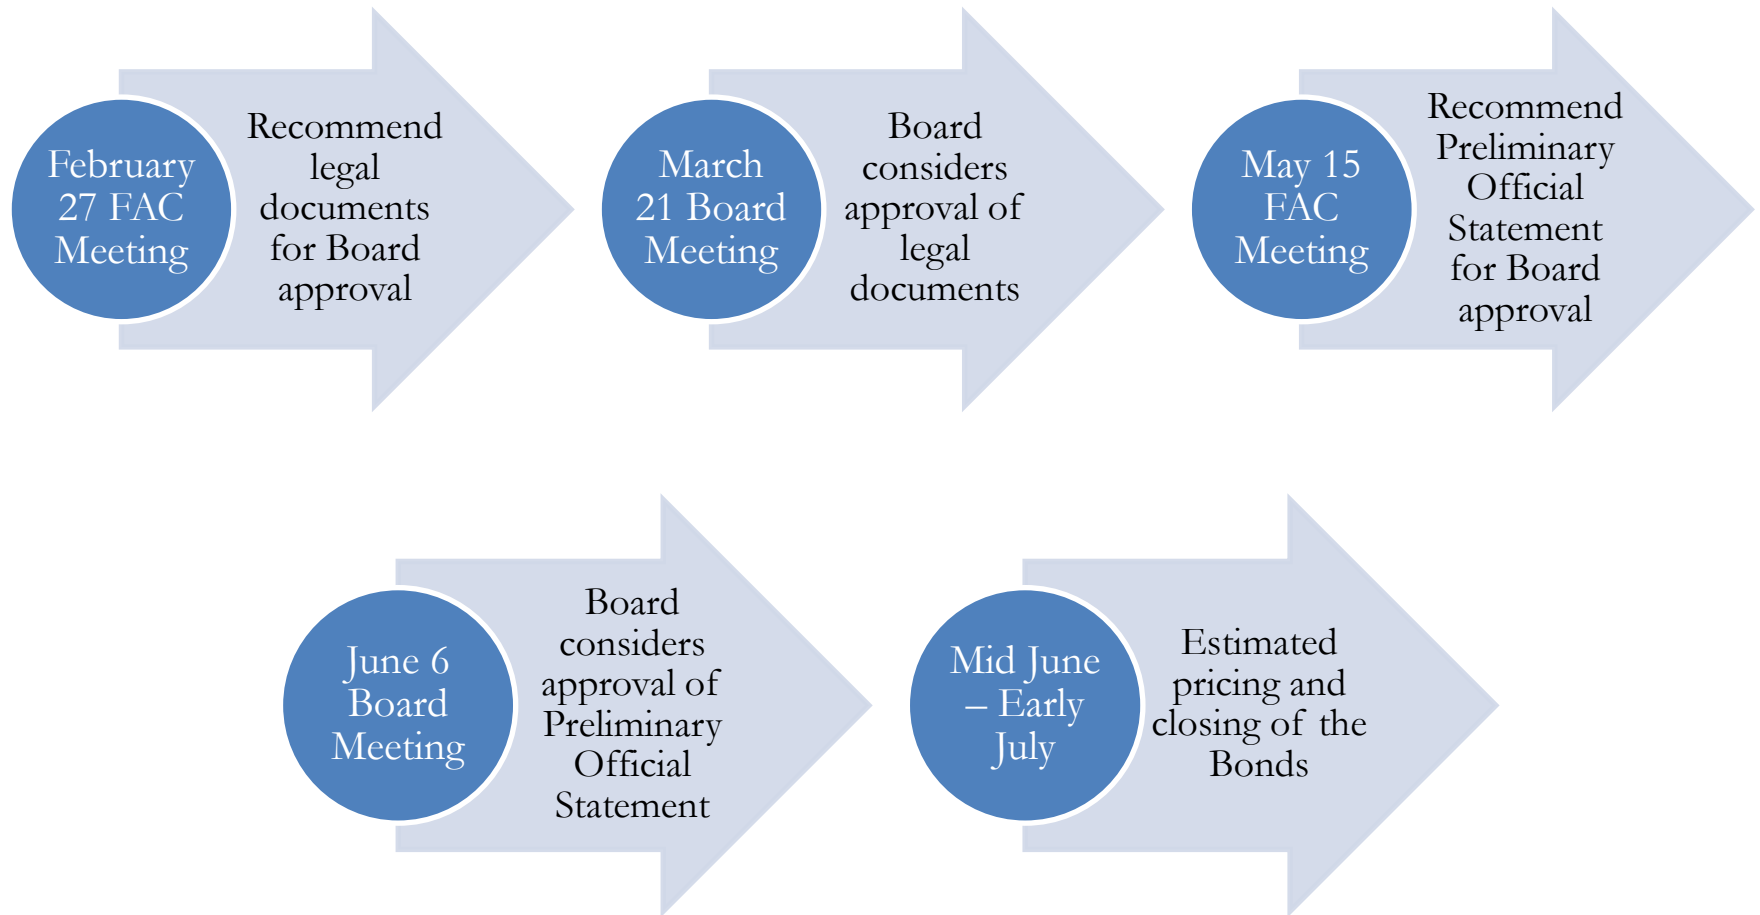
February 27 FAC Meeting

Recommend legal documents for Board approval

March 21 Board Meeting

Board considers approval of legal documents

May 15 FAC Meeting

Recommend Preliminary Official Statement for Board approval

June 6 Board Meeting

Board considers approval of Preliminary Official Statement

Mid June – Early July

Estimated pricing and closing of the Bonds